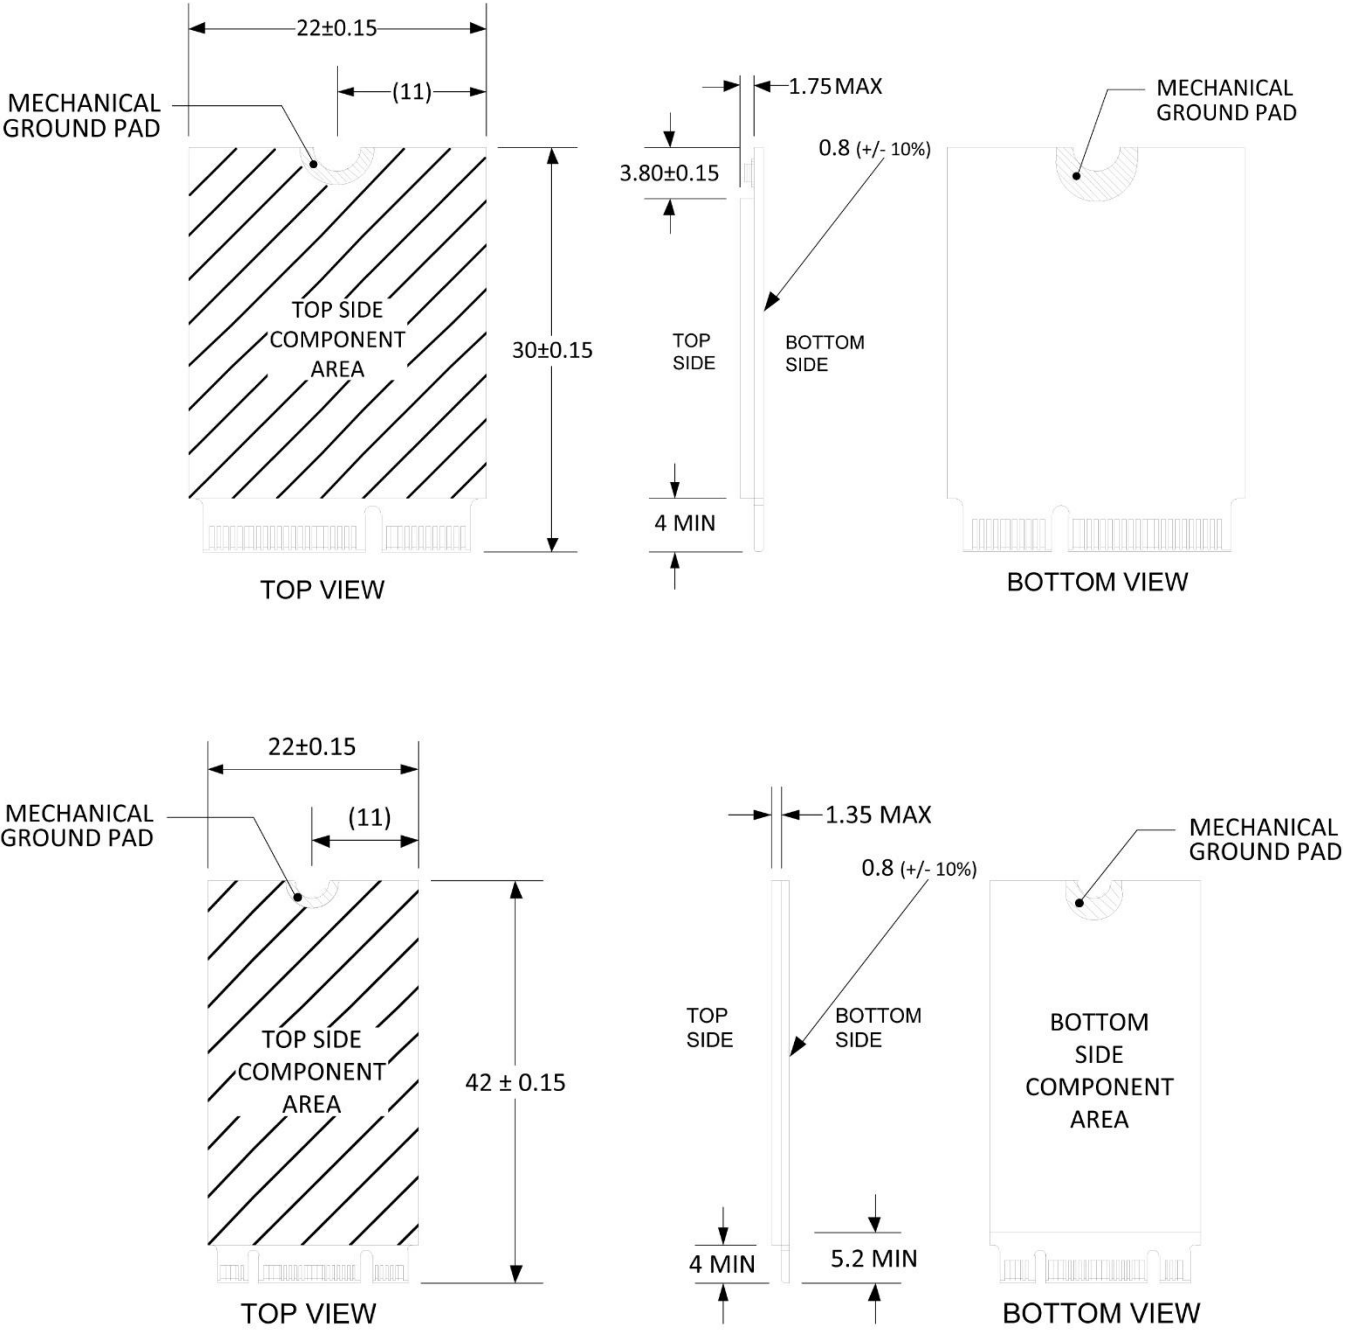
22±0.15

(11)

MECHANICAL GROUND PAD

TOP SIDE COMPONENT AREA

30±0.15

TOP VIEW

1.75 MAX

3.80±0.15

0.8 (+/- 10%)

TOP SIDE

BOTTOM SIDE

4 MIN

MECHANICAL GROUND PAD

BOTTOM VIEW

22±0.15

(11)

MECHANICAL GROUND PAD

TOP SIDE COMPONENT AREA

42 ± 0.15

TOP VIEW

1.35 MAX

0.8 (+/- 10%)

TOP SIDE

BOTTOM SIDE

4 MIN

5.2 MIN

MECHANICAL GROUND PAD

BOTTOM SIDE COMPONENT AREA

BOTTOM VIEW